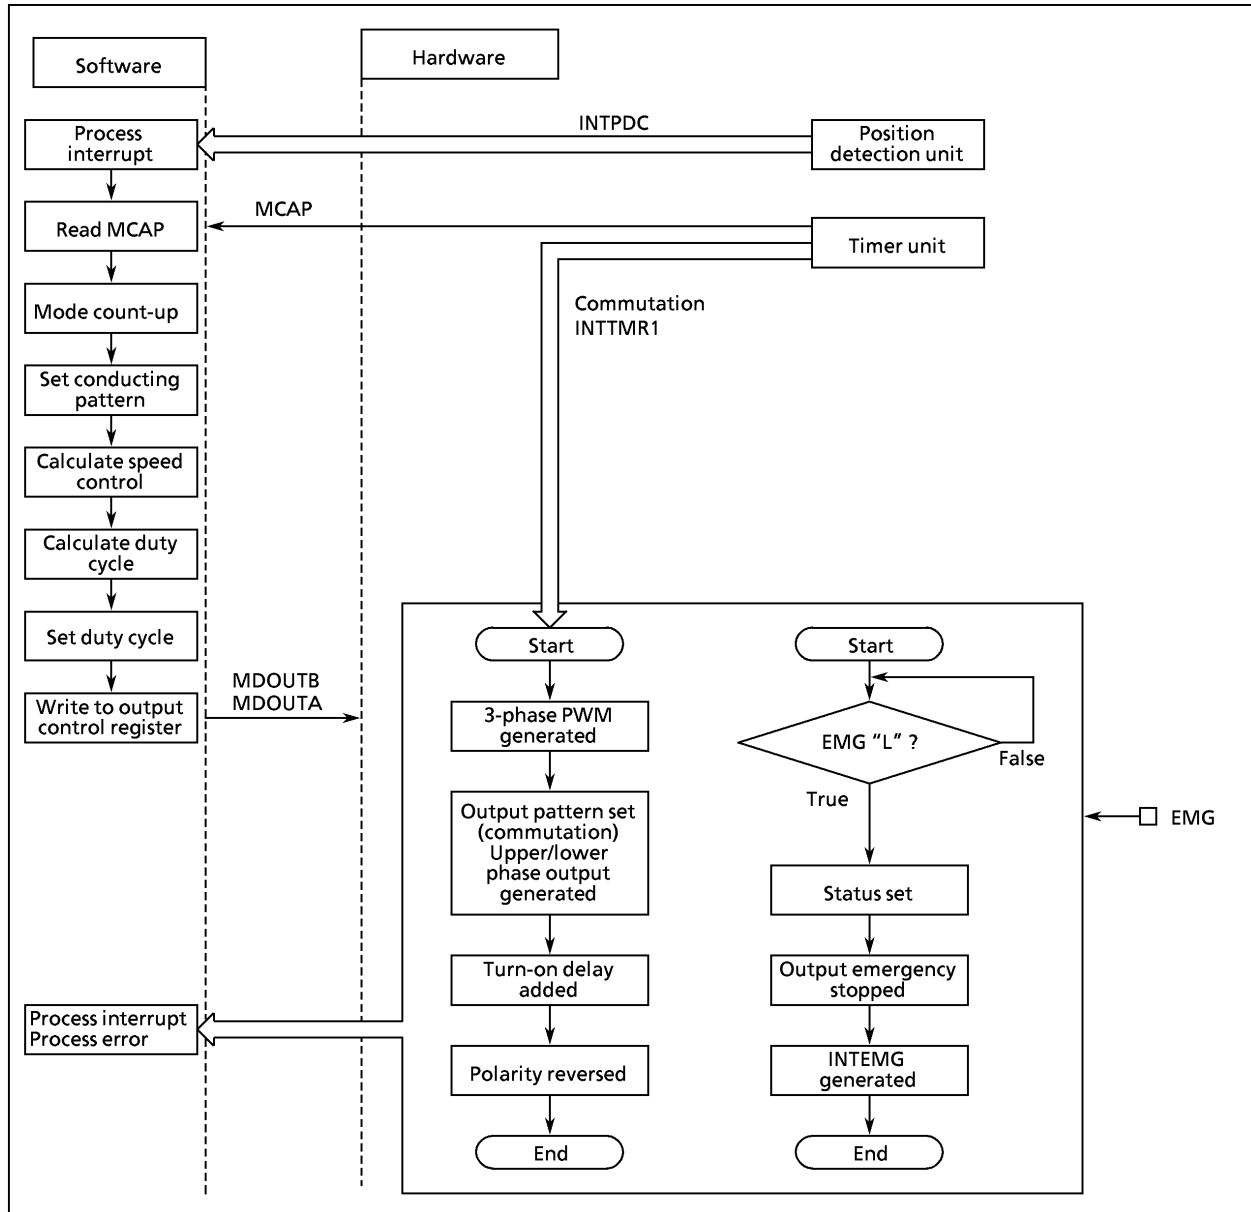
Software

Hardware

Process interrupt

INTPDC

Position detection unit

Read MCAP

MCAP

Timer unit

Mode count-up

Commutation INTTMR1

Set conducting pattern

Calculate speed control

Calculate duty cycle

Set duty cycle

Write to output control register

MDOUTB MDOUTA

Start

3-phase PWM generated

Output pattern set (commutation) Upper/lower phase output generated

Turn-on delay added

Polarity reversed

End

Start

EMG "L" ?

False

True

Status set

Output emergency stopped

INTEMG generated

End

EMG

Process interrupt
Process error